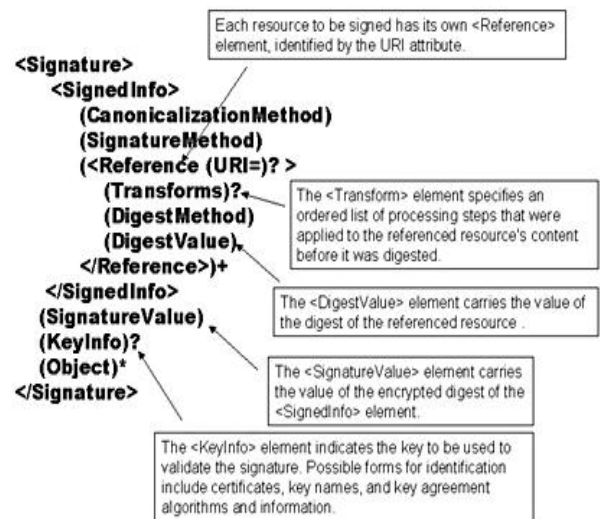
Each resource to be signed has its own <Reference> element, identified by the URI attribute.

<Signature>
<SignedInfo>
(CanonicalizationMethod)
(SignatureMethod)
(<Reference (URI=)? >
(Transforms)?
(DigestMethod)
(DigestValue)
</Reference>)+
</SignedInfo>
(SignatureValue)
(KeyInfo)?
(Object)*
</Signature>

The <Transform> element specifies an ordered list of processing steps that were applied to the referenced resource's content before it was digested.

The <DigestValue> element carries the value of the digest of the referenced resource .

The <SignatureValue> element carries the value of the encrypted digest of the <SignedInfo> element.

The <KeyInfo> element indicates the key to be used to validate the signature. Possible forms for identification include certificates, key names, and key agreement algorithms and information.